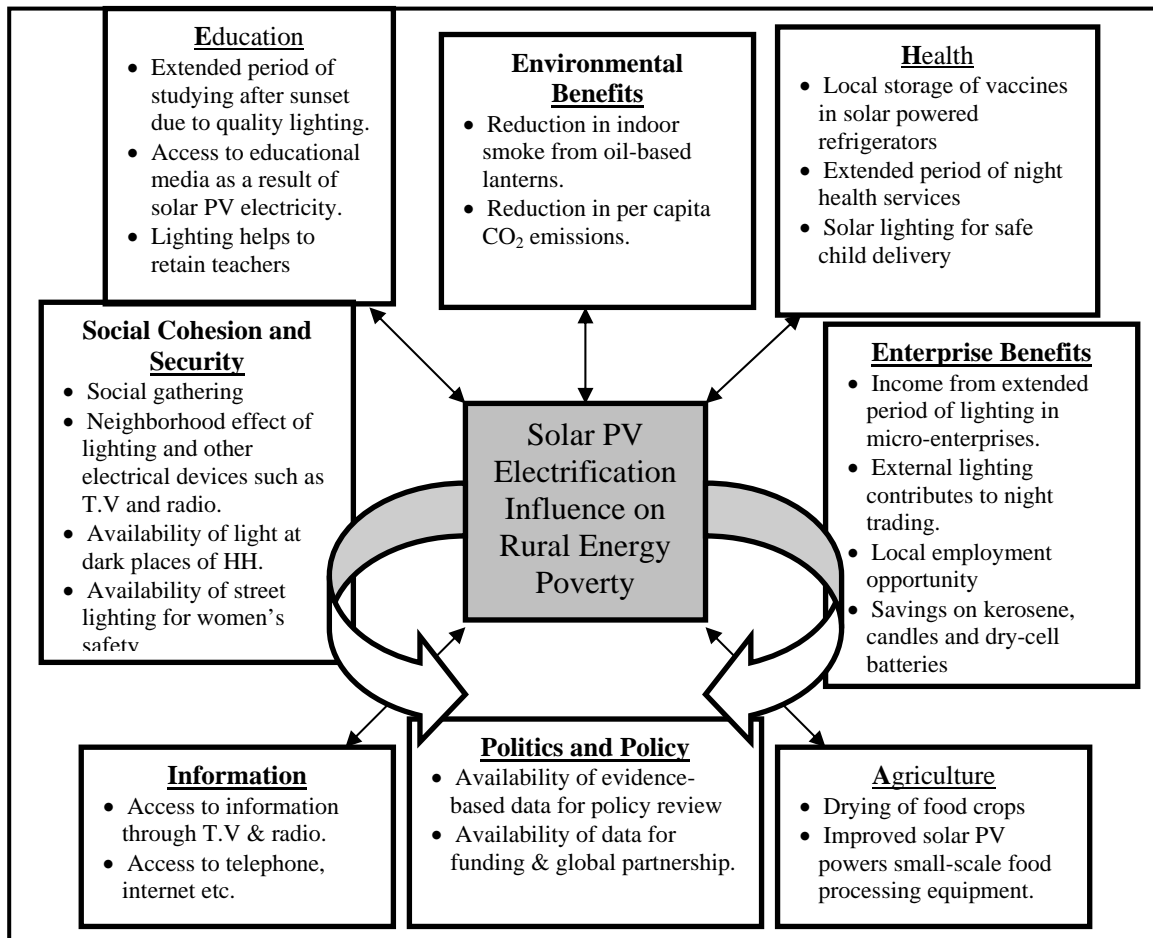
Education
- Extended period of studying after sunset due to quality lighting.
- Access to educational media as a result of solar PV electricity.
- Lighting helps to retain teachers

Environmental Benefits
- Reduction in indoor smoke from oil-based lanterns.
- Reduction in per capita $CO_2$ emissions.

Health
- Local storage of vaccines in solar powered refrigerators
- Extended period of night health services
- Solar lighting for safe child delivery

Social Cohesion and Security
- Social gathering
- Neighborhood effect of lighting and other electrical devices such as T.V and radio.
- Availability of light at dark places of HH.
- Availability of street lighting for women's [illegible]

Solar PV Electrification Influence on Rural Energy Poverty

Enterprise Benefits
- Income from extended period of lighting in micro-enterprises.
- External lighting contributes to night trading.
- Local employment opportunity
- Savings on kerosene, candles and dry-cell batteries

Information
- Access to information through T.V & radio.
- Access to telephone, internet etc.

Politics and Policy
- Availability of evidence-based data for policy review
- Availability of data for funding & global partnership.

Agriculture
- Drying of food crops
- Improved solar PV powers small-scale food processing equipment.